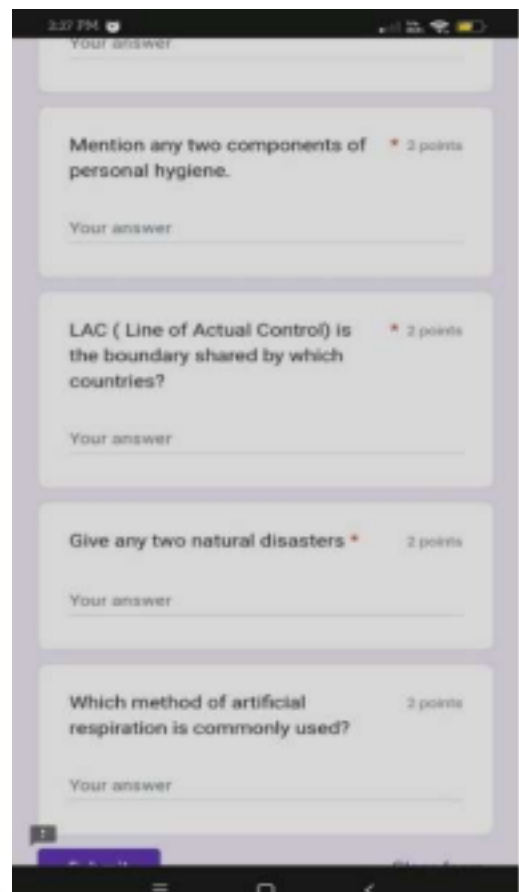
3:27 PM

Your answer

Mention any two components of personal hygiene. * 2 points

Your answer

LAC ( Line of Actual Control) is the boundary shared by which countries? * 2 points

Your answer

Give any two natural disasters * 2 points

Your answer

Which method of artificial respiration is commonly used? 2 points

Your answer

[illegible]